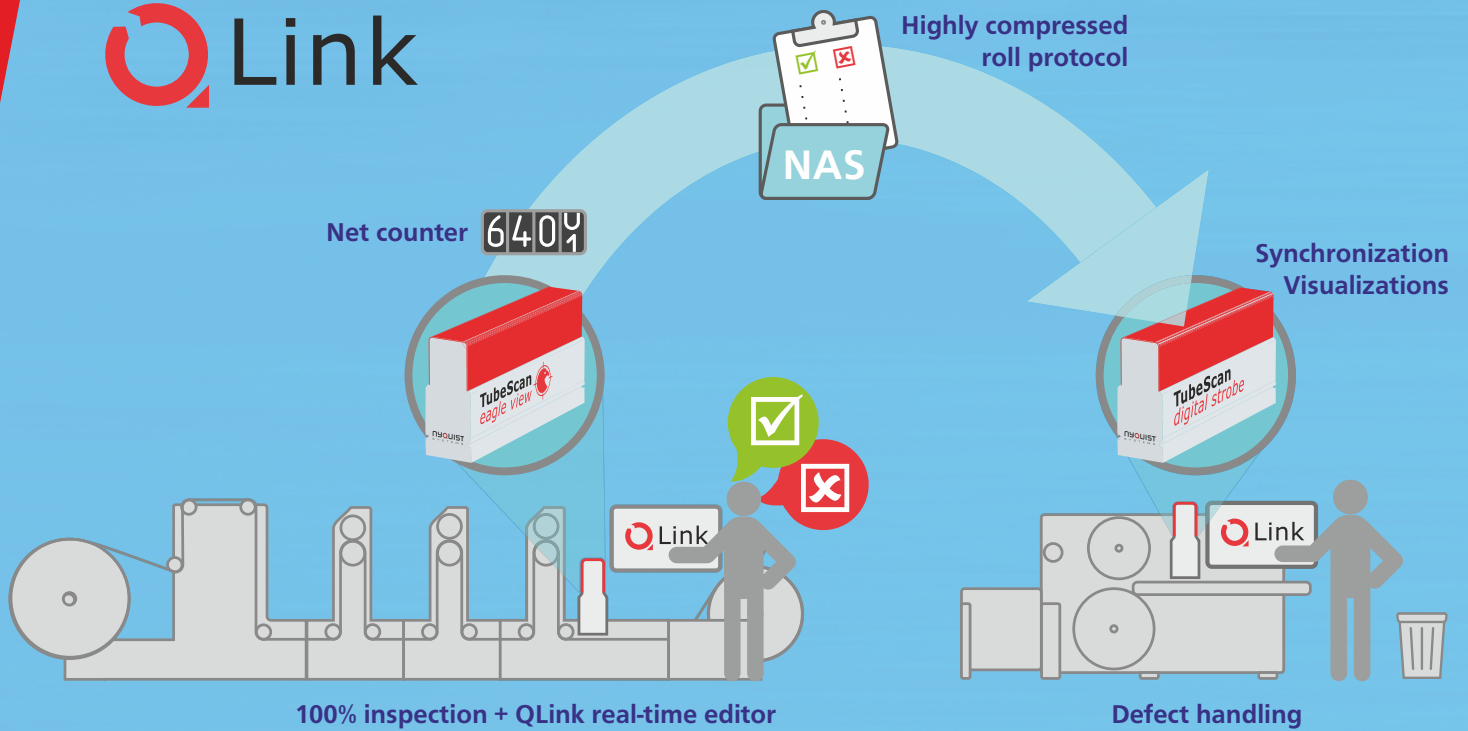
QLink

Highly compressed roll protocol

NAS

Net counter 6401

Synchronization Visualizations

TubeScan eagle view

NYQUIST

TubeScan digital strobe

NYQUIST

QLink

QLink

100% inspection + QLink real-time editor

Defect handling